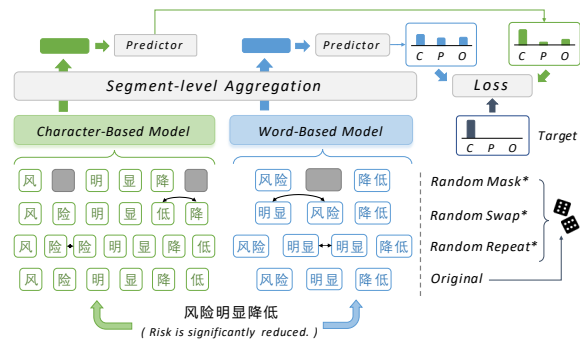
Predictor

Predictor

C P O

C P O

Segment-level Aggregation

Loss

Character-Based Model

Word-Based Model

C P O

Target

风 明 显 降

风 险 明 显 低 降

风 险 险 明 显 降 低

风 险 明 显 降 低

风险 降低

明显 风险 降低

风险 明显 明显 降低

风险 明显 降低

Random Mask*

Random Swap*

Random Repeat*

Original

风险明显降低

( Risk is significantly reduced. )